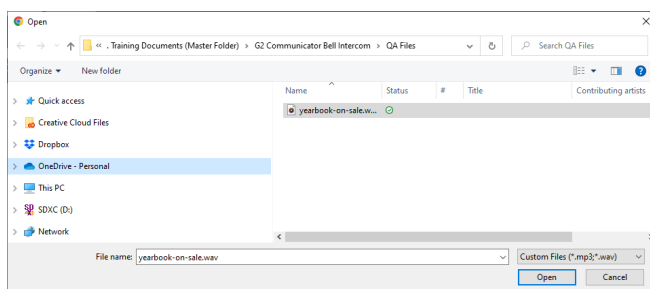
Open

« . Training Documents (Master Folder) › G2 Communicator Bell Intercom › QA Files

Search QA Files

Organize ▾ New folder

Quick access
Creative Cloud Files
Dropbox
OneDrive - Personal
This PC
SDXC (D:)
Network

| Name | Status | # | Title | Contributing artists |
|---|---|---|---|---|
| yearbook-on-sale.w... | | | | |

File name: yearbook-on-sale.wav

Custom Files (*.mp3;*.wav)

Open

Cancel